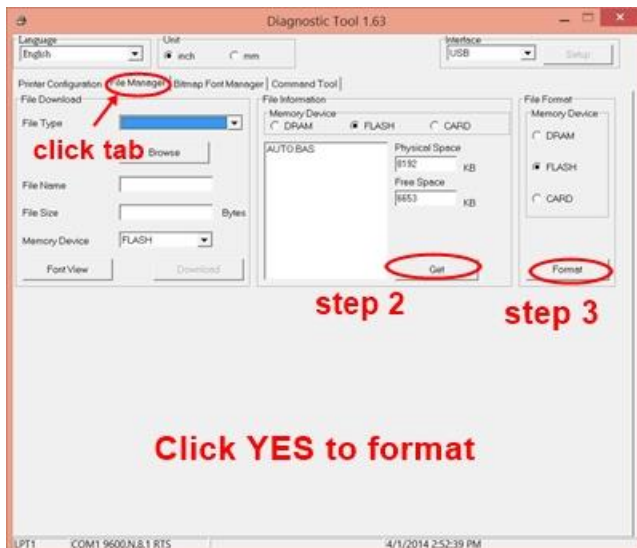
Diagnostic Tool 1.63

Language
English

Unit
inch
mm

Interface
USB
Setup

Printer Configuration
File Manager
Bitmap Font Manager
Command Tool

File Download
File Type
click tab
Browse
File Name
File Size
Bytes
Memory Device
FLASH
Font View
Download

File Information
Memory Device
DRAM
FLASH
CARD
AUTO.BAS
Physical Space
8192
KB
Free Space
6653
KB
Get

File Format
Memory Device
DRAM
FLASH
CARD
Format

step 2
step 3

Click YES to format

LPT1
COM1 9600,N,8,1 RTS
4/1/2014 2:52:39 PM